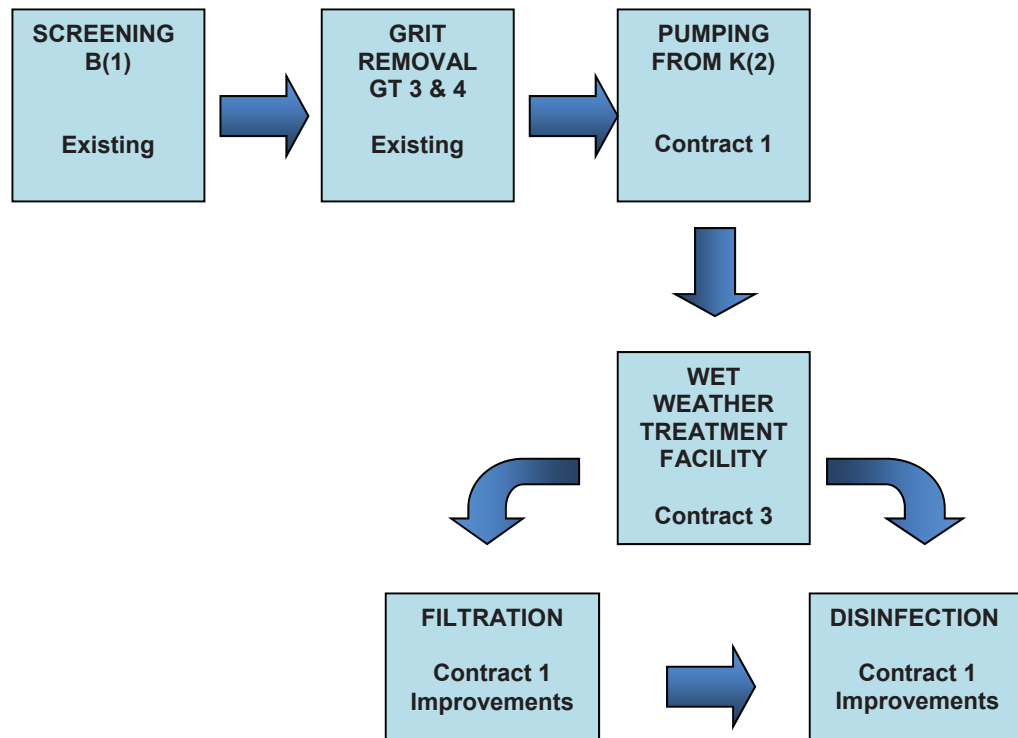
SCREENING
B(1)

Existing

GRIT
REMOVAL
GT 3 & 4

Existing

PUMPING
FROM K(2)

Contract 1

WET
WEATHER
TREATMENT
FACILITY

Contract 3

FILTRATION

Contract 1
Improvements

DISINFECTION

Contract 1
Improvements